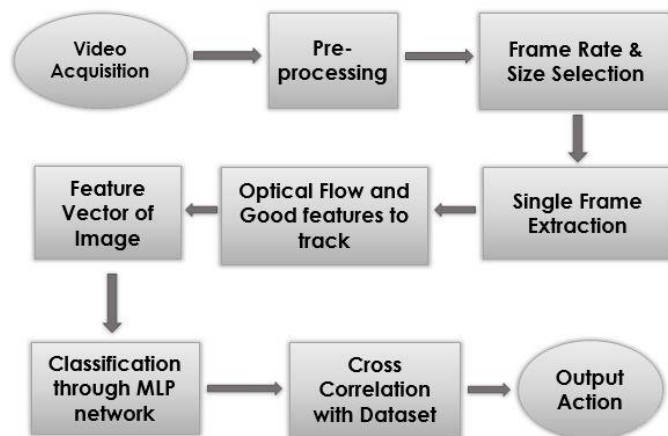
Video Acquisition

Pre-processing

Frame Rate & Size Selection

Single Frame Extraction

Optical Flow and Good features to track

Feature Vector of Image

Classification through MLP network

Cross Correlation with Dataset

Output Action